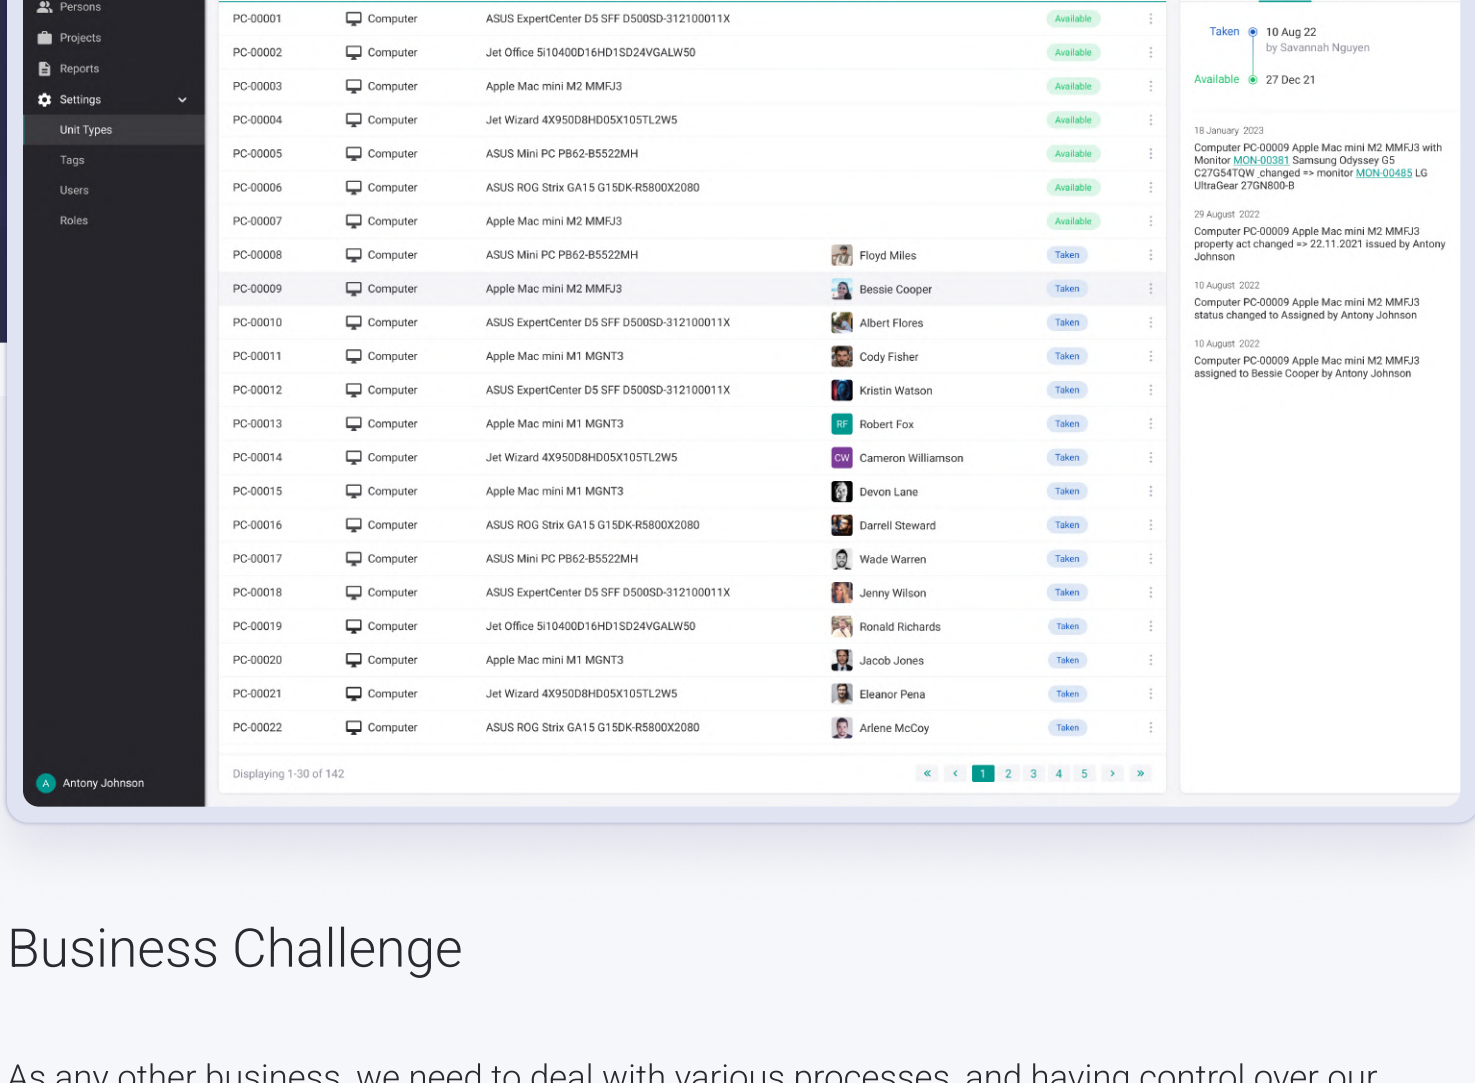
Persons
Projects
Reports
Settings
Unit Types
Tags
Users
Roles

| | | | | |
|---|---|---|---|---|
| PC-00001 | Computer | ASUS ExpertCenter D5 SFF D500SD-312100011X | | Available |
| PC-00002 | Computer | Jet Office 5i10400D16HD1SD24VGALW50 | | Available |
| PC-00003 | Computer | Apple Mac mini M2 MMFJ3 | | Available |
| PC-00004 | Computer | Jet Wizard 4X950D8HD05X105TL2W5 | | Available |
| PC-00005 | Computer | ASUS Mini PC PB62-B5522MH | | Available |
| PC-00006 | Computer | ASUS ROG Strix GA15 G15DK-R5800X2080 | | Available |
| PC-00007 | Computer | Apple Mac mini M2 MMFJ3 | | Available |
| PC-00008 | Computer | ASUS Mini PC PB62-B5522MH | Floyd Miles | Taken |
| PC-00009 | Computer | Apple Mac mini M2 MMFJ3 | Bessie Cooper | Taken |
| PC-00010 | Computer | ASUS ExpertCenter D5 SFF D500SD-312100011X | Albert Flores | Taken |
| PC-00011 | Computer | Apple Mac mini M1 MGNT3 | Cody Fisher | Taken |
| PC-00012 | Computer | ASUS ExpertCenter D5 SFF D500SD-312100011X | Kristin Watson | Taken |
| PC-00013 | Computer | Apple Mac mini M1 MGNT3 | RF Robert Fox | Taken |
| PC-00014 | Computer | Jet Wizard 4X950D8HD05X105TL2W5 | CW Cameron Williamson | Taken |
| PC-00015 | Computer | Apple Mac mini M1 MGNT3 | Devon Lane | Taken |
| PC-00016 | Computer | ASUS ROG Strix GA15 G15DK-R5800X2080 | Darrell Steward | Taken |
| PC-00017 | Computer | ASUS Mini PC PB62-B5522MH | Wade Warren | Taken |
| PC-00018 | Computer | ASUS ExpertCenter D5 SFF D500SD-312100011X | Jenny Wilson | Taken |
| PC-00019 | Computer | Jet Office 5i10400D16HD1SD24VGALW50 | Ronald Richards | Taken |
| PC-00020 | Computer | Apple Mac mini M1 MGNT3 | Jacob Jones | Taken |
| PC-00021 | Computer | Jet Wizard 4X950D8HD05X105TL2W5 | Eleanor Pena | Taken |
| PC-00022 | Computer | ASUS ROG Strix GA15 G15DK-R5800X2080 | Arlene McCoy | Taken |

Displaying 1-30 of 142
« ‹ 1 2 3 4 5 › »

A Antony Johnson

Taken 10 Aug 22
by Savannah Nguyen
Available 27 Dec 21

18 January 2023
Computer PC-00009 Apple Mac mini M2 MMFJ3 with Monitor MON-00381 Samsung Odyssey G5 C27G54TQW changed => monitor MON-00485 LG UltraGear 27GN800-B

29 August 2022
Computer PC-00009 Apple Mac mini M2 MMFJ3 property act changed => 22.11.2021 issued by Antony Johnson

10 August 2022
Computer PC-00009 Apple Mac mini M2 MMFJ3 status changed to Assigned by Antony Johnson

10 August 2022
Computer PC-00009 Apple Mac mini M2 MMFJ3 assigned to Bessie Cooper by Antony Johnson

Business Challenge

As any other business, we need to deal with various processes, and having control over our